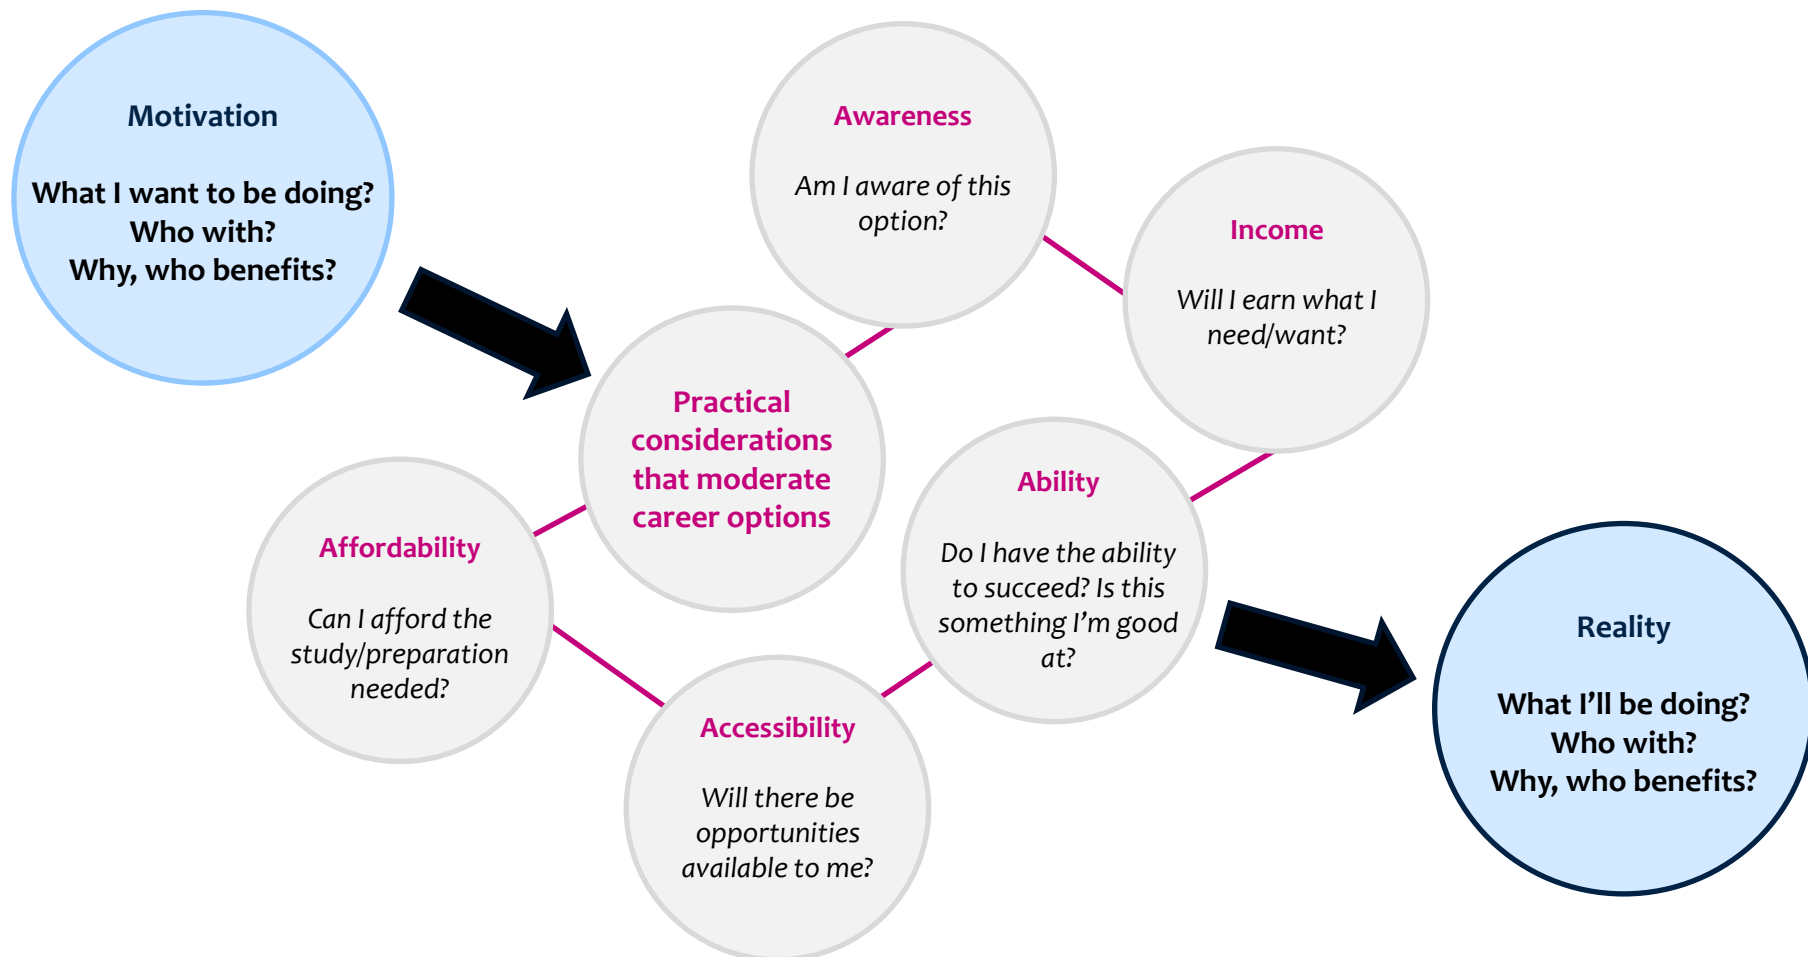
Motivation

What I want to be doing?
Who with?
Why, who benefits?

Awareness

Am I aware of this option?

Income

Will I earn what I need/want?

Practical considerations that moderate career options

Affordability

Can I afford the study/preparation needed?

Ability

Do I have the ability to succeed? Is this something I'm good at?

Accessibility

Will there be opportunities available to me?

Reality

What I'll be doing?
Who with?
Why, who benefits?